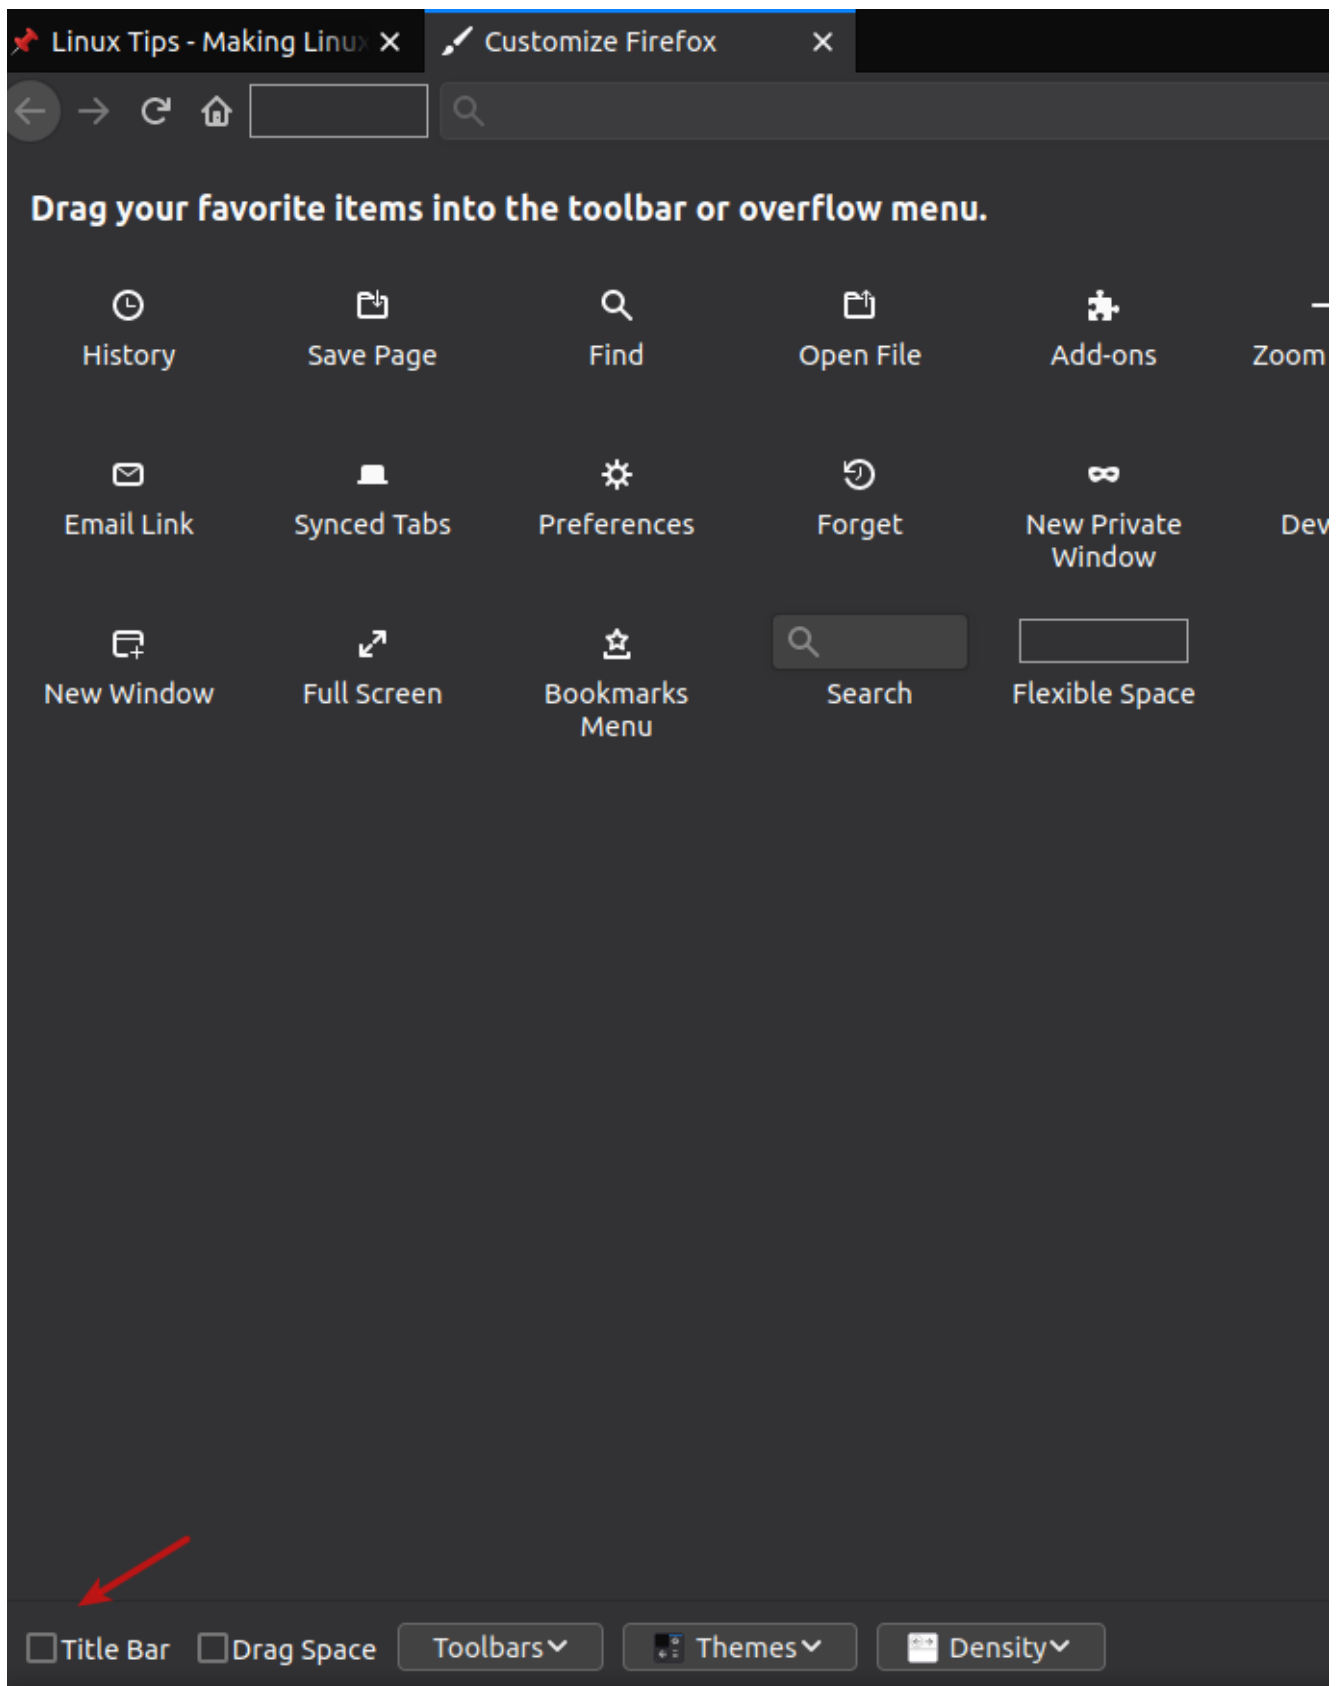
Linux Tips - Making Linu

Customize Firefox

Drag your favorite items into the toolbar or overflow menu.

History

Save Page

Find

Open File

Add-ons

Zoom

Email Link

Synced Tabs

Preferences

Forget

New Private Window

Dev

New Window

Full Screen

Bookmarks Menu

Search

Flexible Space

Title Bar

Drag Space

Toolbars

Themes

Density